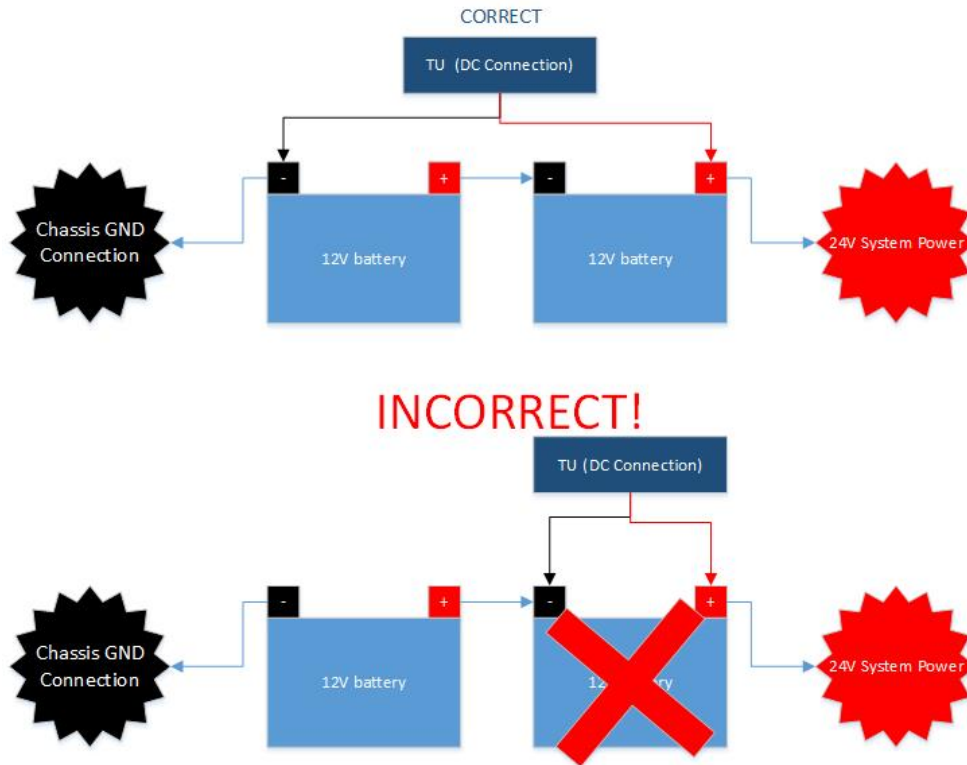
CORRECT

TU (DC Connection)

-
+
-
+

Chassis GND Connection

12V battery

12V battery

24V System Power

INCORRECT!

TU (DC Connection)

-
+
-
+

Chassis GND Connection

12V battery

12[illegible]ttery

24V System Power